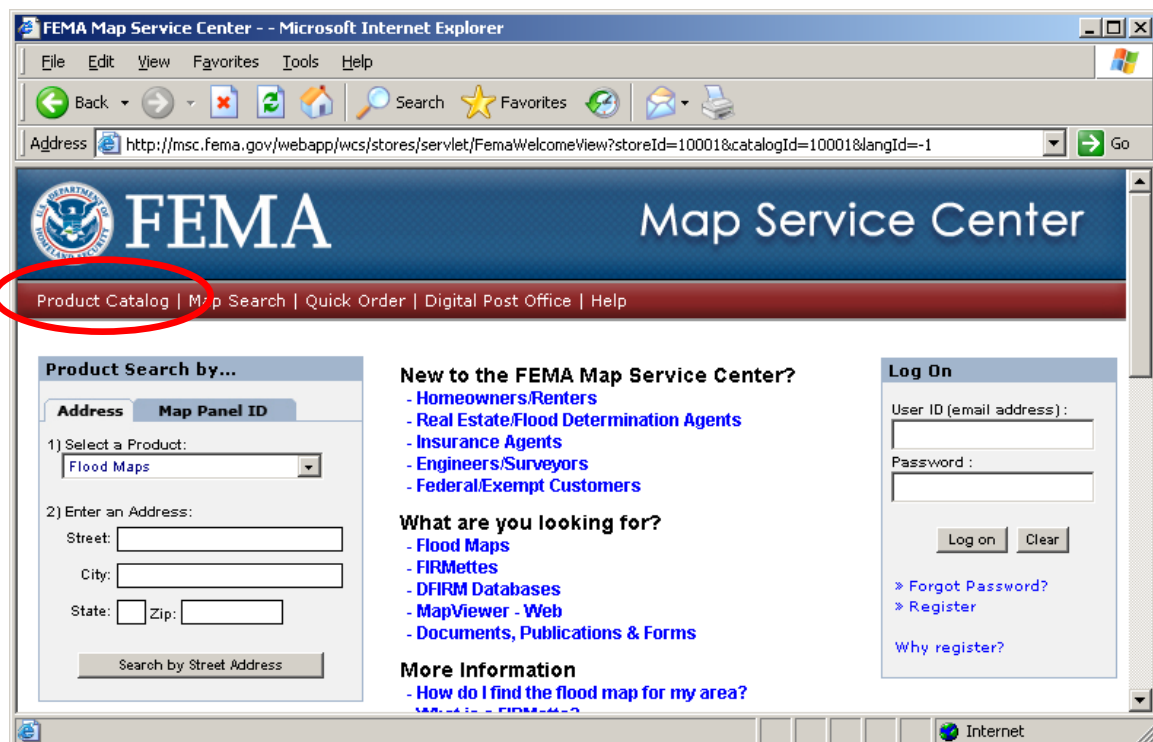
FEMA Map Service Center - - Microsoft Internet Explorer

File Edit View Favorites Tools Help

Back Search Favorites

Address http://msc.fema.gov/webapp/wcs/stores/servlet/FemaWelcomeView?storeId=10001&catalogId=10001&langId=-1 Go

U.S. DEPARTMENT OF HOMELAND SECURITY FEMA Map Service Center

Product Catalog | Map Search | Quick Order | Digital Post Office | Help

Product Search by...

Address Map Panel ID

1) Select a Product:
Flood Maps

2) Enter an Address:
Street:
City:
State: Zip:

Search by Street Address

New to the FEMA Map Service Center?
- Homeowners/Renters
- Real Estate/Flood Determination Agents
- Insurance Agents
- Engineers/Surveyors
- Federal/Exempt Customers

What are you looking for?
- Flood Maps
- FIRMettes
- DFIRM Databases
- MapViewer - Web
- Documents, Publications & Forms

More Information
- How do I find the flood map for my area?
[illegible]

Log On
User ID (email address) :
Password :
Log on Clear
» Forgot Password?
» Register
Why register?

Internet